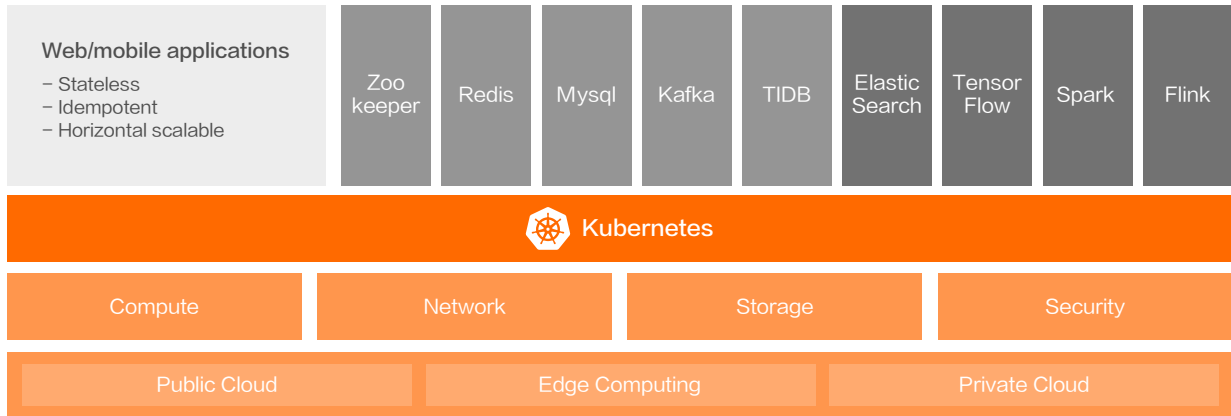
Web/mobile applications
– Stateless
– Idempotent
– Horizontal scalable

Zoo keeper

Redis

Mysql

Kafka

TIDB

Elastic Search

Tensor Flow

Spark

Flink

Kubernetes

Compute

Network

Storage

Security

Public Cloud

Edge Computing

Private Cloud